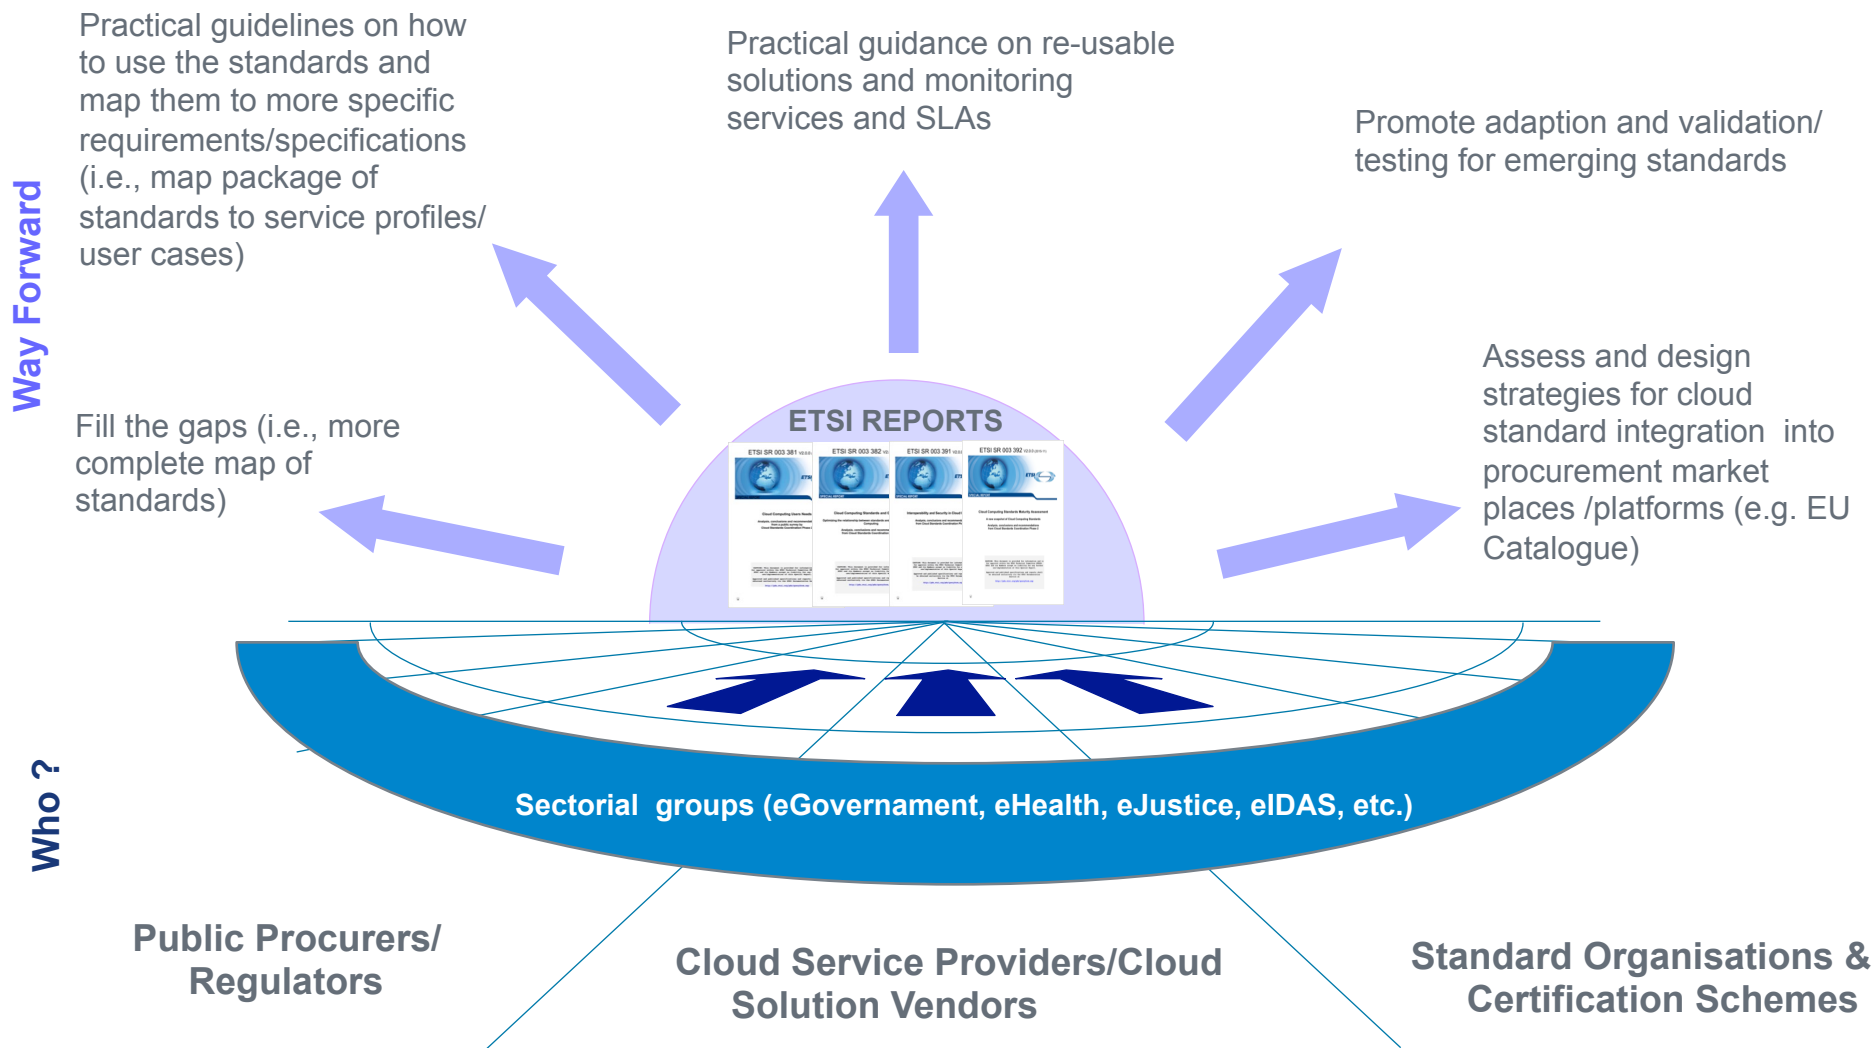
Way Forward

Practical guidelines on how to use the standards and map them to more specific requirements/specifications (i.e., map package of standards to service profiles/ user cases)

Practical guidance on re-usable solutions and monitoring services and SLAs

Promote adaption and validation/ testing for emerging standards

Fill the gaps (i.e., more complete map of standards)

Assess and design strategies for cloud standard integration into procurement market places /platforms (e.g. EU Catalogue)

ETSI REPORTS

ETSI SR 003 381

ETSI SR 003 382

ETSI SR 003 391

ETSI SR 003 392

Who ?

Sectorial groups (eGovernament, eHealth, eJustice, eIDAS, etc.)

Public Procurers/ Regulators

Cloud Service Providers/Cloud Solution Vendors

Standard Organisations & Certification Schemes